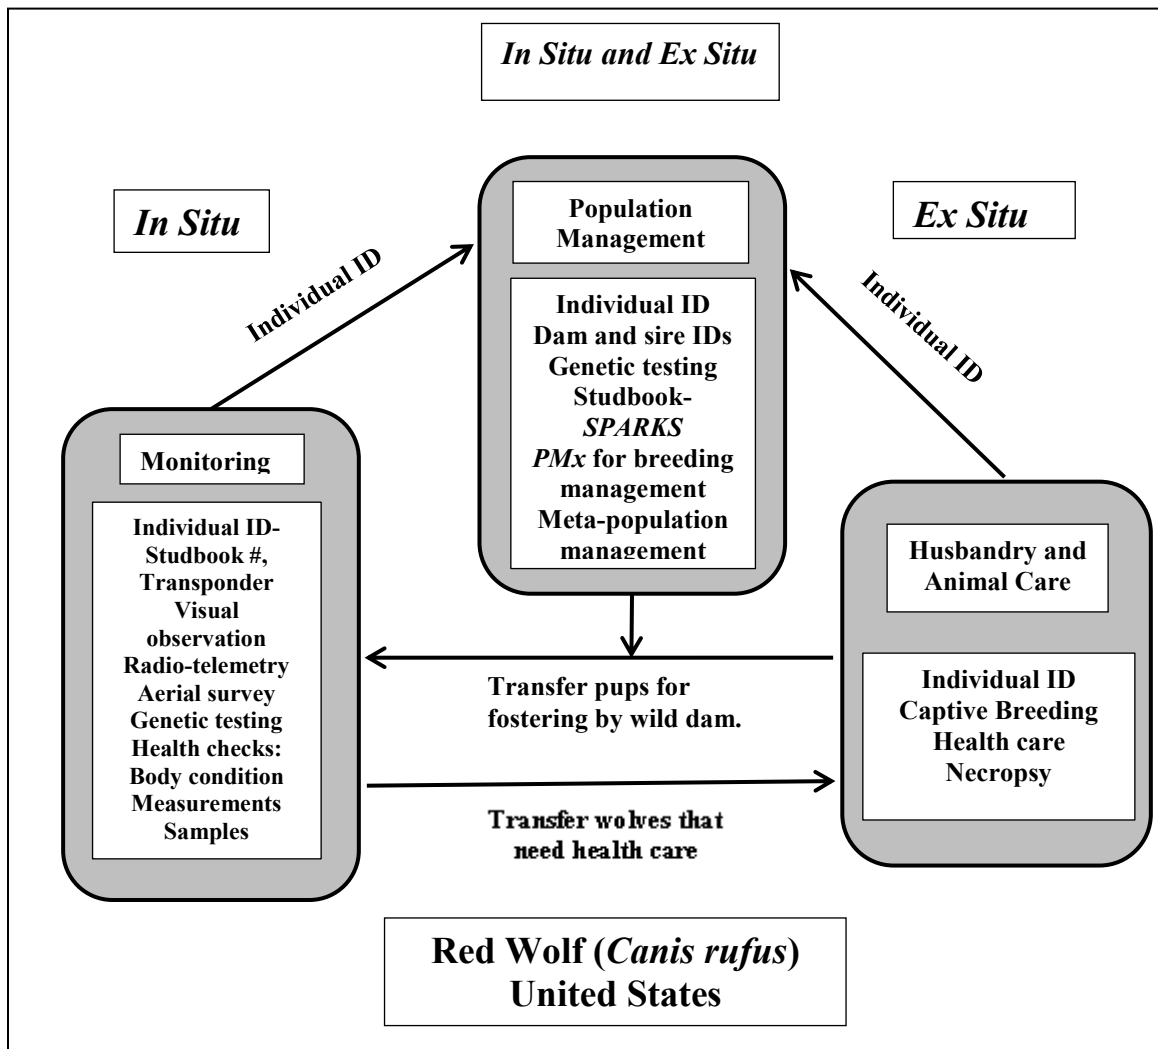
In Situ and Ex Situ

In Situ

Individual ID

Population Management

Individual ID
Dam and sire IDs
Genetic testing
Studbook-
SPARKS
PMx for breeding management
Meta-population management

Ex Situ

Individual ID

Monitoring

Individual ID-
Studbook #,
Transponder
Visual observation
Radio-telemetry
Aerial survey
Genetic testing
Health checks:
Body condition
Measurements
Samples

Husbandry and Animal Care

Individual ID
Captive Breeding
Health care
Necropsy

Transfer pups for fostering by wild dam.

Transfer wolves that need health care

Red Wolf (Canis rufus)
United States